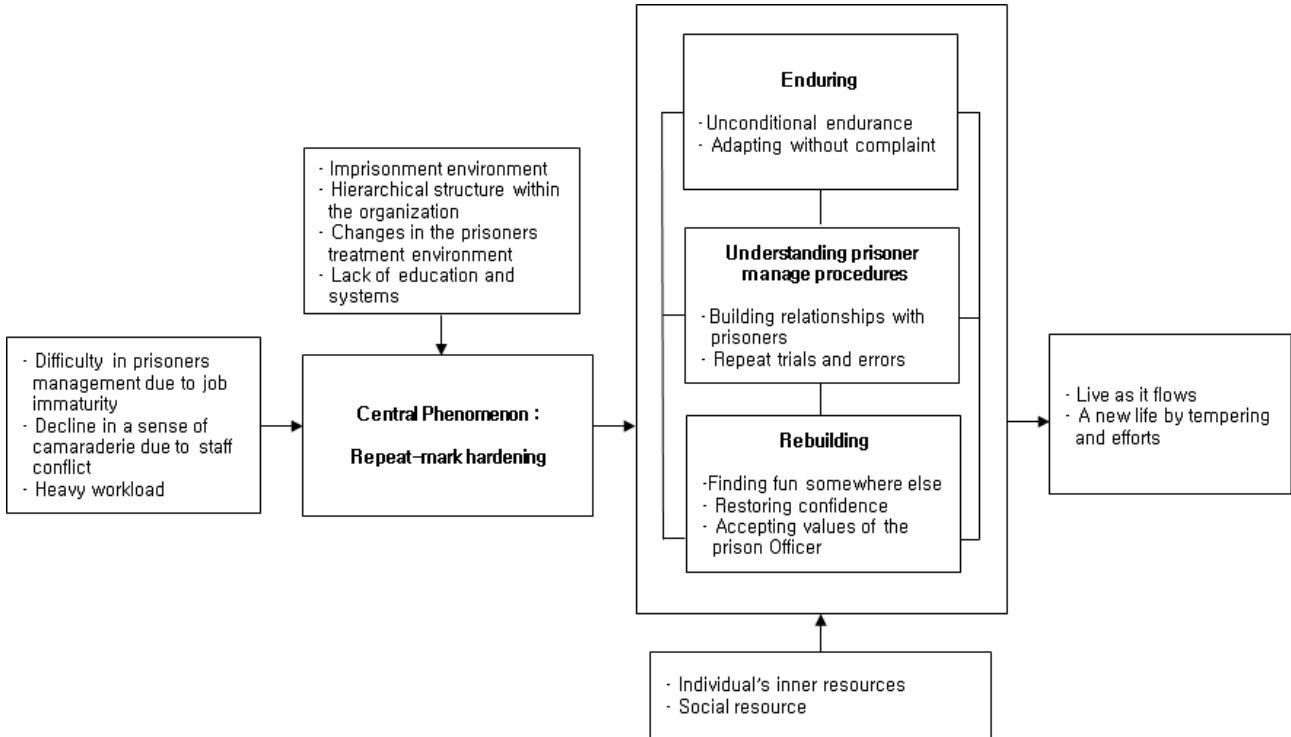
- Difficulty in prisoners management due to job immaturity
- Decline in a sense of camaraderie due to staff conflict
- Heavy workload

- Imprisonment environment
- Hierarchical structure within the organization
- Changes in the prisoners treatment environment
- Lack of education and systems

Central Phenomenon :

Repeat-mark hardening

Enduring

- Unconditional endurance
- Adapting without complaint

Understanding prisoner manage procedures

- Building relationships with prisoners
- Repeat trials and errors

Rebuilding

-Finding fun somewhere else
- Restoring confidence
- Accepting values of the prison Officer

- Individual's inner resources
- Social resource

- Live as it flows
- A new life by tempering and efforts